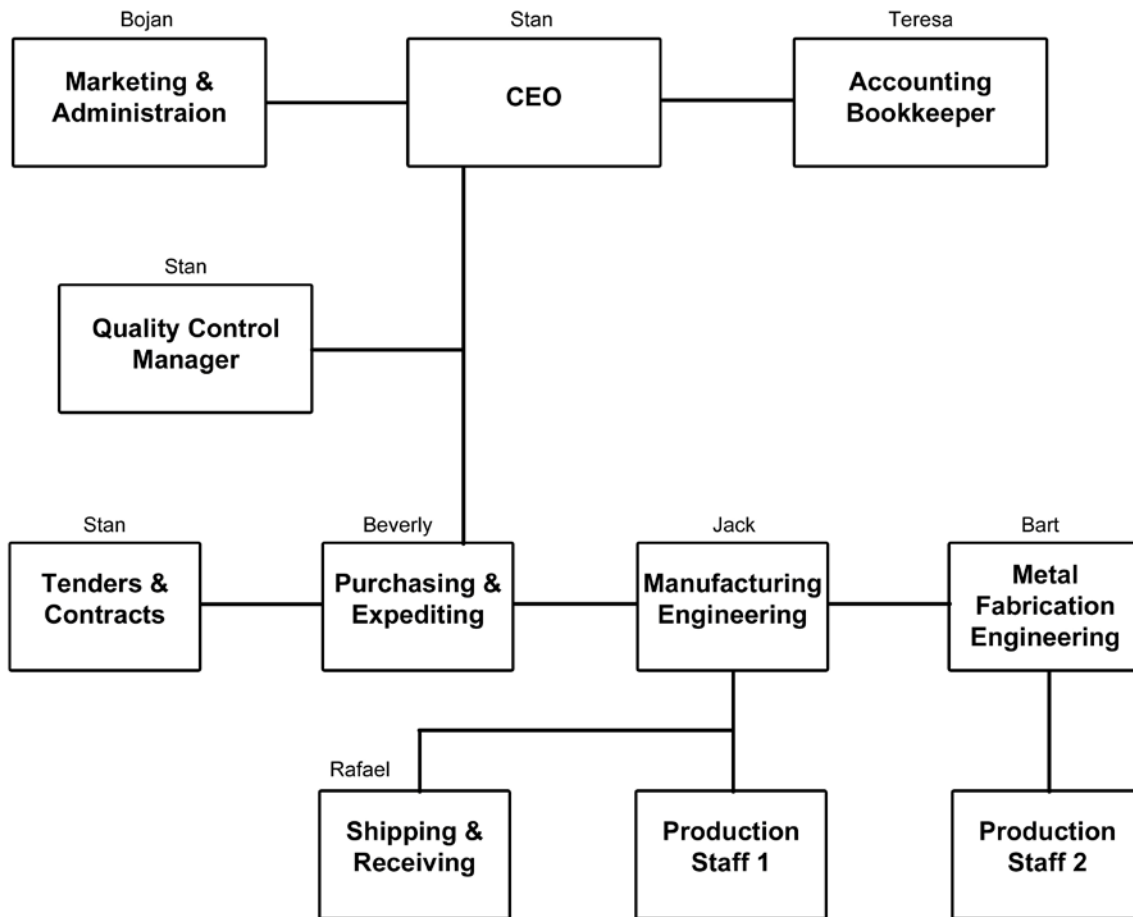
Bojan
Marketing & Administraion

Stan
CEO

Teresa
Accounting Bookkeeper

Stan
Quality Control Manager

Stan
Tenders & Contracts

Beverly
Purchasing & Expediting

Jack
Manufacturing Engineering

Bart
Metal Fabrication Engineering

Rafael
Shipping & Receiving

Production Staff 1

Production Staff 2